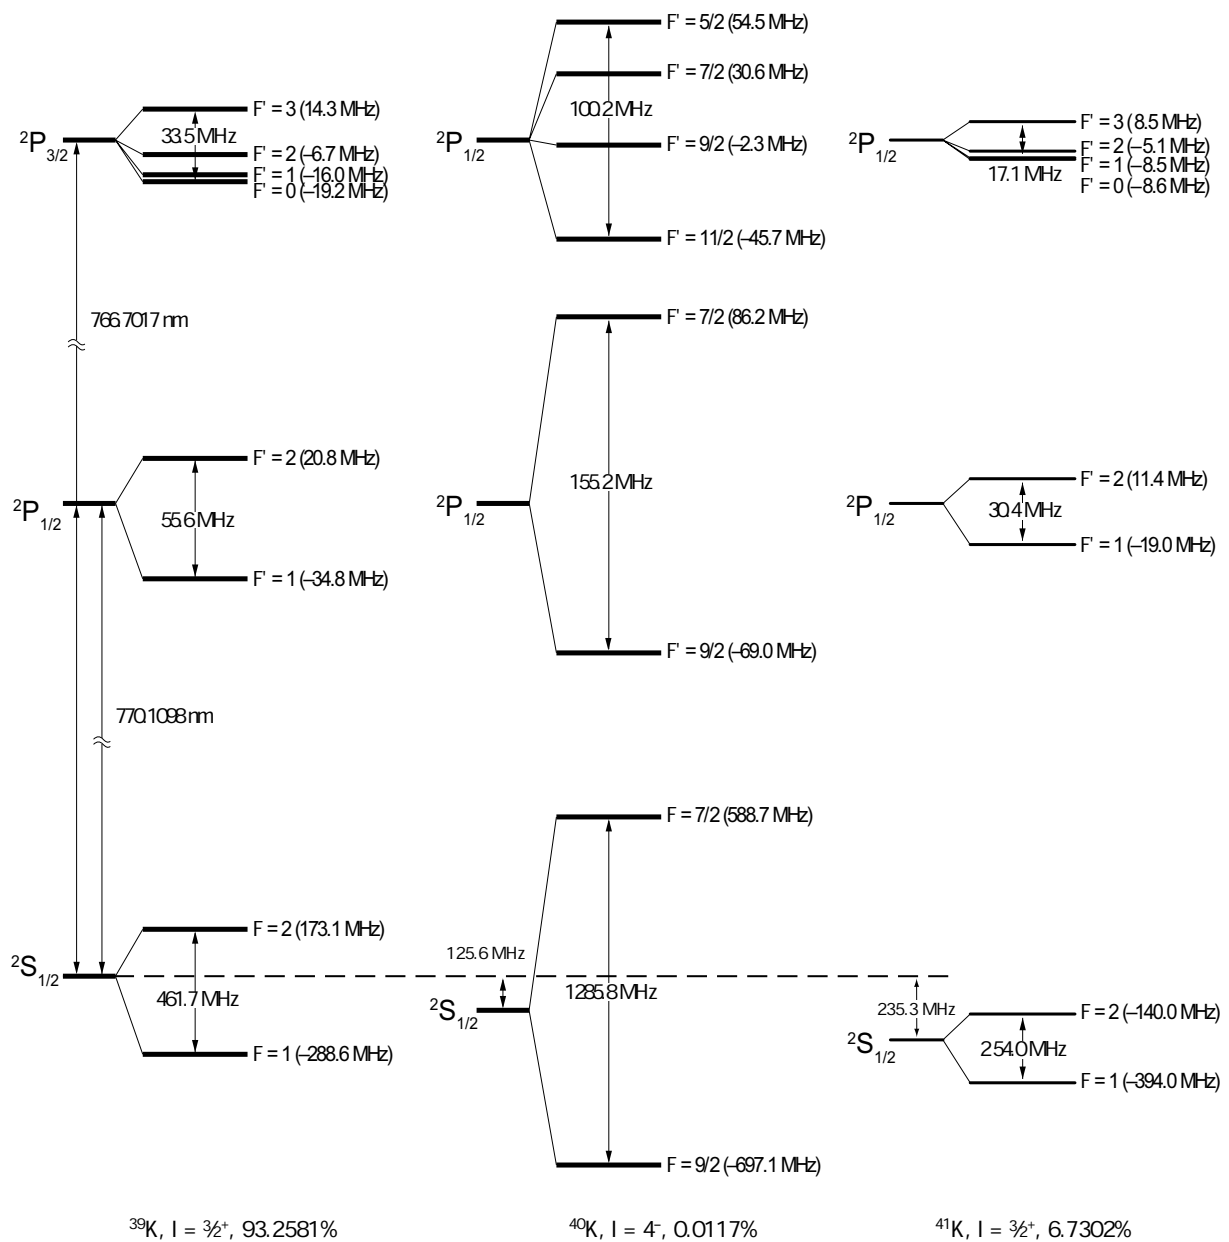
$^2P_{3/2}$

33.5 MHz

F' = 3 (14.3 MHz)
F' = 2 (–6.7 MHz)
F' = 1 (–16.0 MHz)
F' = 0 (–19.2 MHz)

766.7017 nm

$^2P_{1/2}$

55.6 MHz

F' = 2 (20.8 MHz)
F' = 1 (–34.8 MHz)

770.1098 nm

$^2S_{1/2}$

461.7 MHz

F = 2 (173.1 MHz)
F = 1 (–288.6 MHz)

$^2P_{1/2}$

100.2 MHz

F' = 5/2 (54.5 MHz)
F' = 7/2 (30.6 MHz)
F' = 9/2 (–2.3 MHz)
F' = 11/2 (–45.7 MHz)

$^2P_{1/2}$

155.2 MHz

F' = 7/2 (86.2 MHz)
F' = 9/2 (–69.0 MHz)

125.6 MHz

$^2S_{1/2}$

1285.8 MHz

F = 7/2 (588.7 MHz)
F = 9/2 (–697.1 MHz)

$^2P_{1/2}$

17.1 MHz

F' = 3 (8.5 MHz)
F' = 2 (–5.1 MHz)
F' = 1 (–8.5 MHz)
F' = 0 (–8.6 MHz)

$^2P_{1/2}$

30.4 MHz

F' = 2 (11.4 MHz)
F' = 1 (–19.0 MHz)

235.3 MHz

$^2S_{1/2}$

254.0 MHz

F = 2 (–140.0 MHz)
F = 1 (–394.0 MHz)

$^{39}$K, I = $\frac{3}{2}^+$, 93.2581%

$^{40}$K, I = $4^-$, 0.0117%

$^{41}$K, I = $\frac{3}{2}^+$, 6.7302%